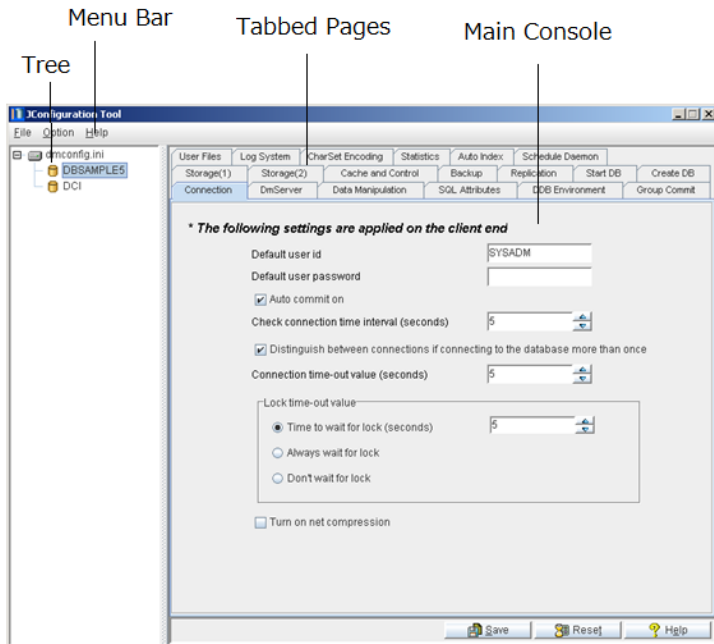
Menu Bar
Tabbed Pages
Main Console
Tree

JConfiguration Tool
File Option Help

dmconfig.ini
DBSAMPLE5
DCI

User Files | Log System | CharSet Encoding | Statistics | Auto Index | Schedule Daemon
Storage(1) | Storage(2) | Cache and Control | Backup | Replication | Start DB | Create DB
Connection | DmServer | Data Manipulation | SQL Attributes | DDB Environment | Group Commit

* The following settings are applied on the client end

Default user id SYSADM
Default user password
Auto commit on
Check connection time interval (seconds) 5
Distinguish between connections if connecting to the database more than once
Connection time-out value (seconds) 5

Lock time-out value
Time to wait for lock (seconds) 5
Always wait for lock
Don't wait for lock

Turn on net compression

Save
Reset
Help